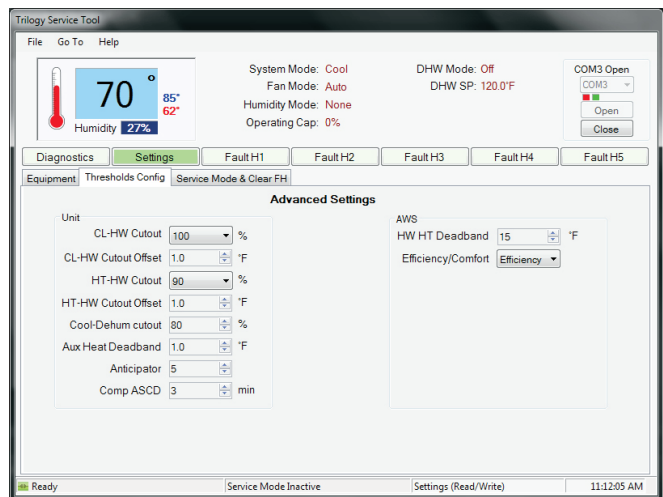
Trilogy Service Tool

File Go To Help

70 °
85°
62°
Humidity 27%

System Mode: Cool
Fan Mode: Auto
Humidity Mode: None
Operating Cap: 0%

DHW Mode: Off
DHW SP: 120.0°F

COM3 Open
COM3
Open
Close

Diagnostics | Settings | Fault H1 | Fault H2 | Fault H3 | Fault H4 | Fault H5

Equipment | Thresholds Config | Service Mode & Clear FH

Advanced Settings

Unit
CL-HW Cutout 100 %
CL-HW Cutout Offset 1.0 °F
HT-HW Cutout 90 %
HT-HW Cutout Offset 1.0 °F
Cool-Dehum cutout 80 %
Aux Heat Deadband 1.0 °F
Anticipator 5
Comp ASCD 3 min

AWS
HW HT Deadband 15 °F
Efficiency/Comfort Efficiency

Ready | Service Mode Inactive | Settings (Read/Write) | 11:12:05 AM